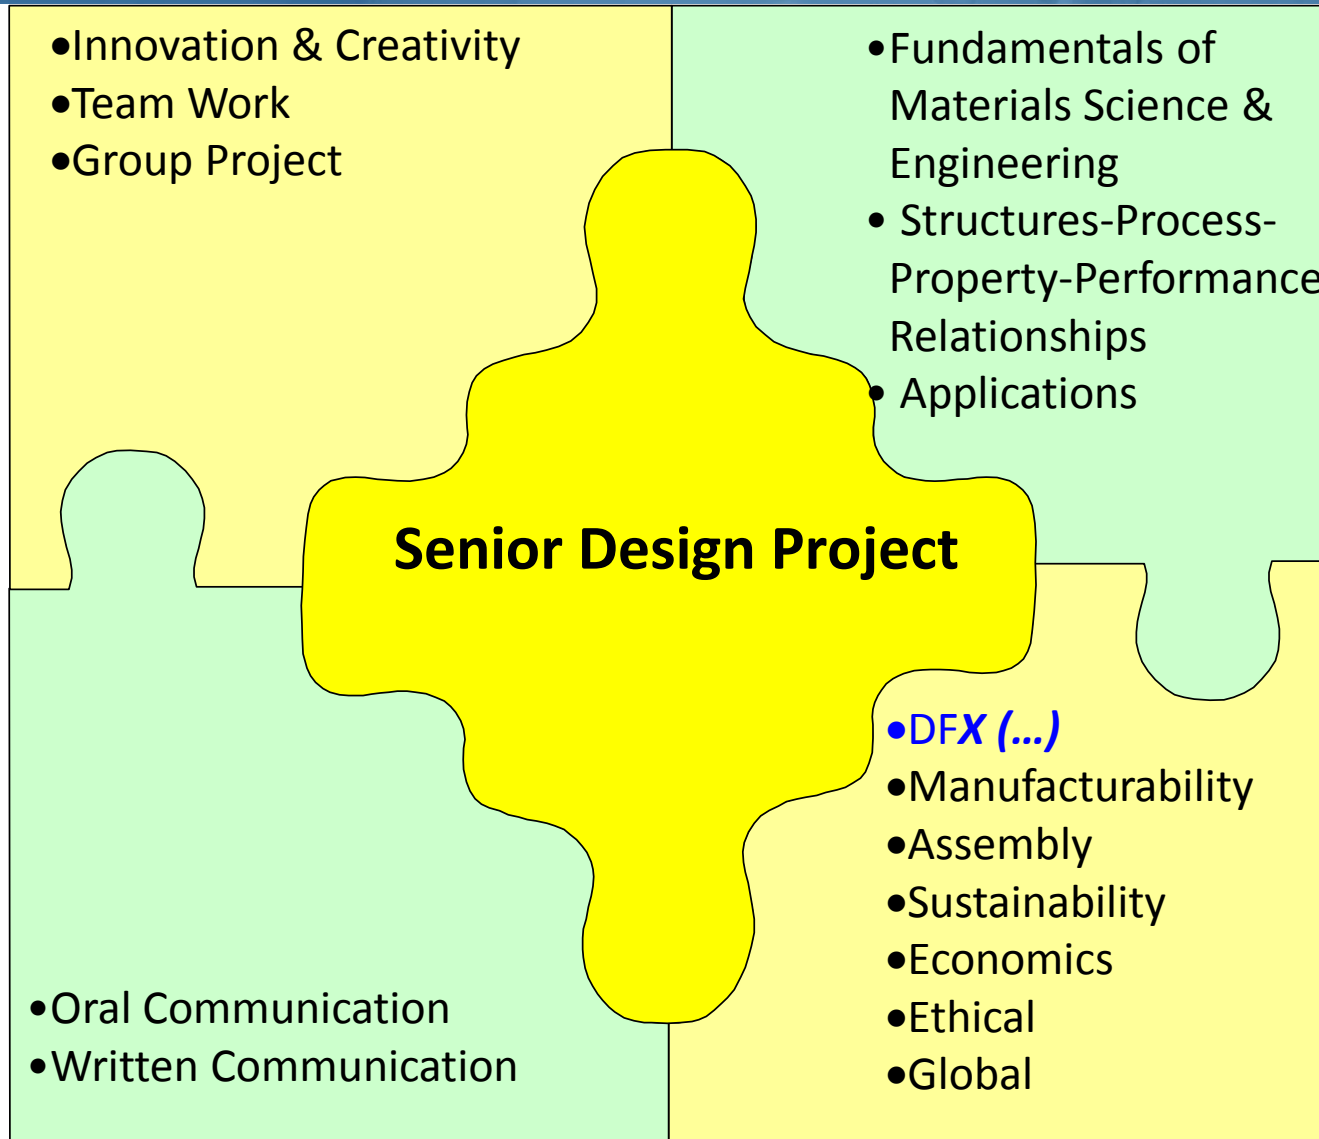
•Innovation & Creativity
•Team Work
•Group Project

•Fundamentals of Materials Science & Engineering
• Structures-Process-Property-Performance Relationships
• Applications

Senior Design Project

•DF*X* *(…)*
•Manufacturability
•Assembly
•Sustainability
•Economics
•Ethical
•Global

•Oral Communication
•Written Communication